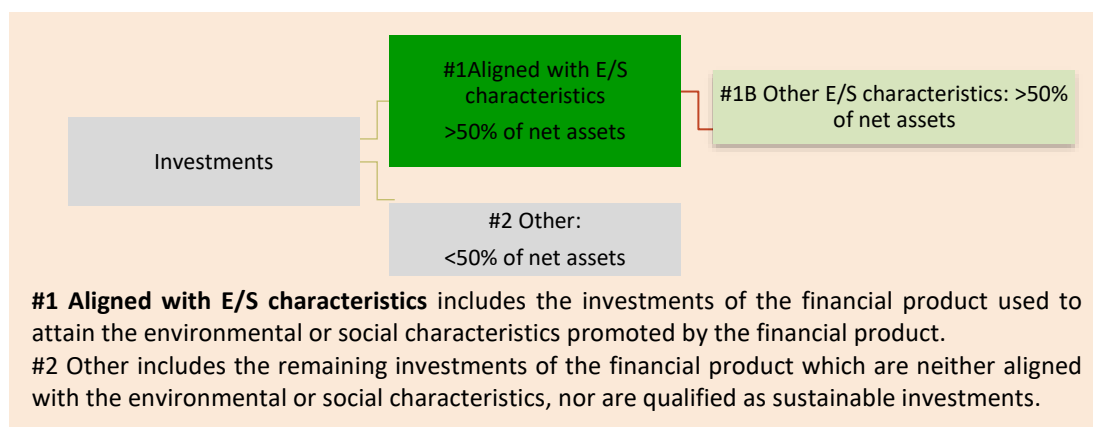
Investments

#1Aligned with E/S characteristics

>50% of net assets

#1B Other E/S characteristics: >50% of net assets

#2 Other:

<50% of net assets

**#1 Aligned with E/S characteristics** includes the investments of the financial product used to attain the environmental or social characteristics promoted by the financial product.
#2 Other includes the remaining investments of the financial product which are neither aligned with the environmental or social characteristics, nor are qualified as sustainable investments.